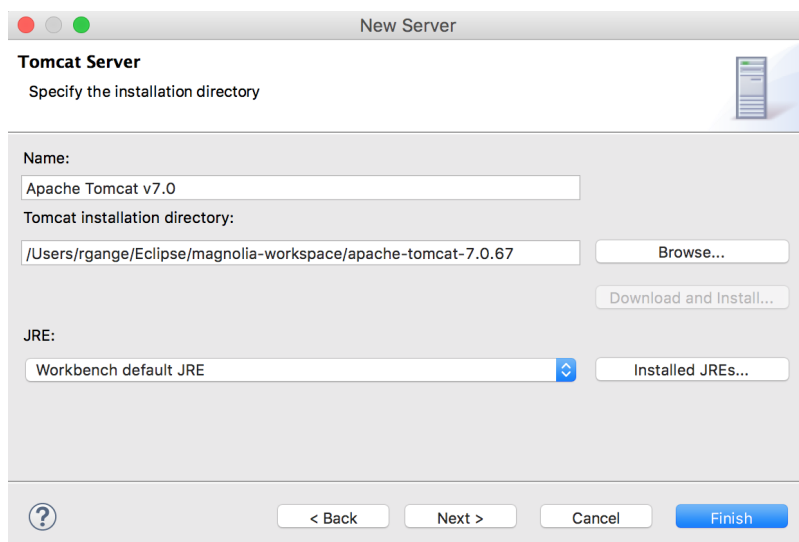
New Server

Tomcat Server
Specify the installation directory

Name:
Apache Tomcat v7.0
Tomcat installation directory:
/Users/rgange/Eclipse/magnolia-workspace/apache-tomcat-7.0.67
Browse...
Download and Install...
JRE:
Workbench default JRE
Installed JREs...

?
< Back
Next >
Cancel
Finish